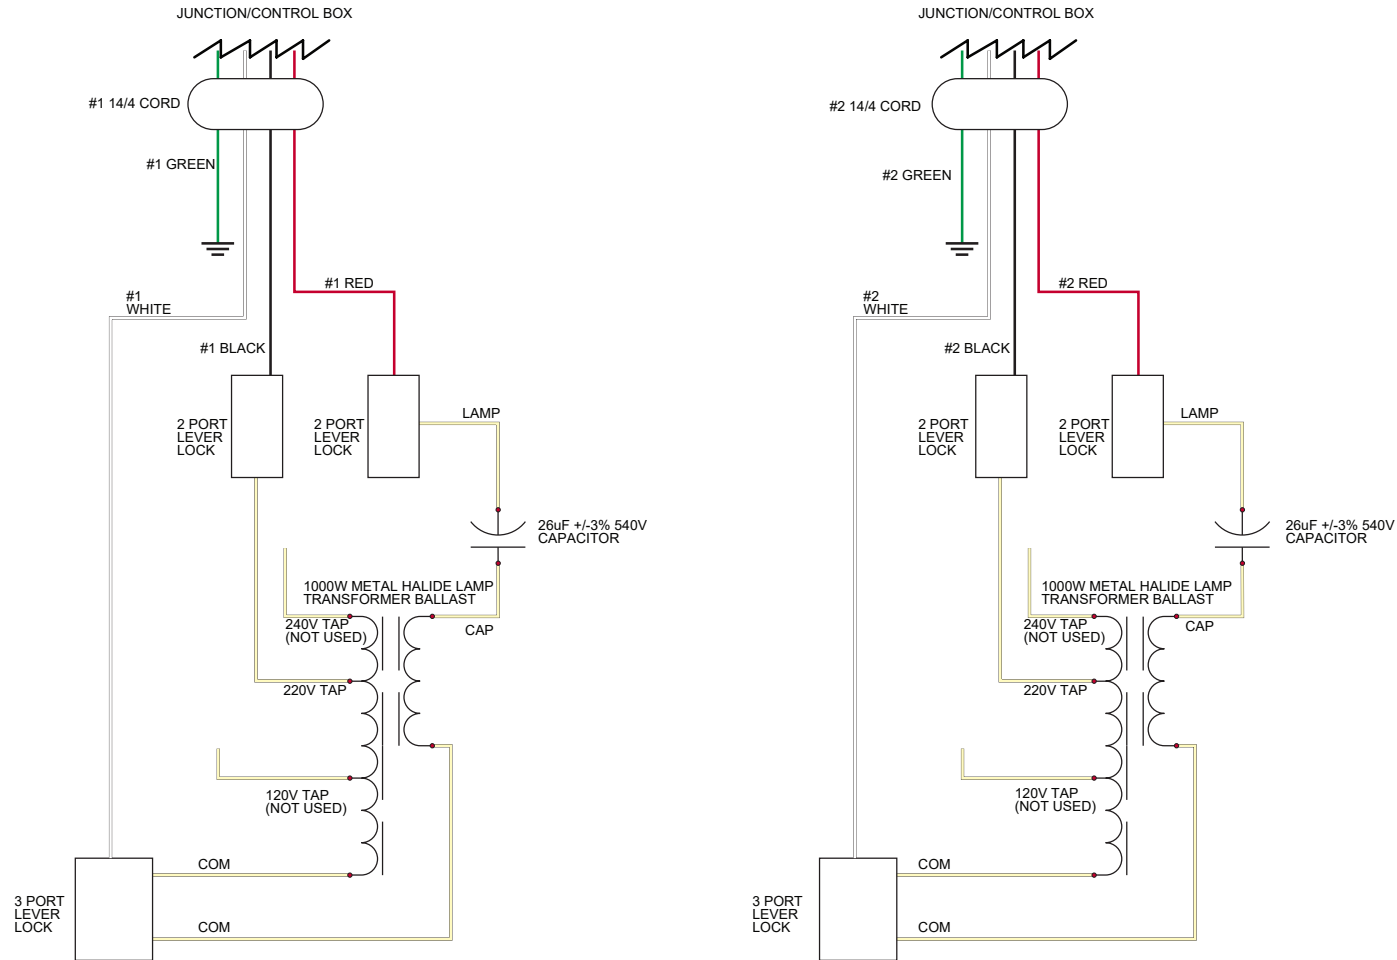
JUNCTION/CONTROL BOX

#1 14/4 CORD

#1 GREEN

#1 WHITE

#1 RED

#1 BLACK

2 PORT LEVER LOCK

2 PORT LEVER LOCK

LAMP

26uF +/-3% 540V CAPACITOR

1000W METAL HALIDE LAMP TRANSFORMER BALLAST

240V TAP (NOT USED)

CAP

220V TAP

120V TAP (NOT USED)

COM

3 PORT LEVER LOCK

COM

JUNCTION/CONTROL BOX

#2 14/4 CORD

#2 GREEN

#2 WHITE

#2 RED

#2 BLACK

2 PORT LEVER LOCK

2 PORT LEVER LOCK

LAMP

26uF +/-3% 540V CAPACITOR

1000W METAL HALIDE LAMP TRANSFORMER BALLAST

240V TAP (NOT USED)

CAP

220V TAP

120V TAP (NOT USED)

COM

3 PORT LEVER LOCK

COM